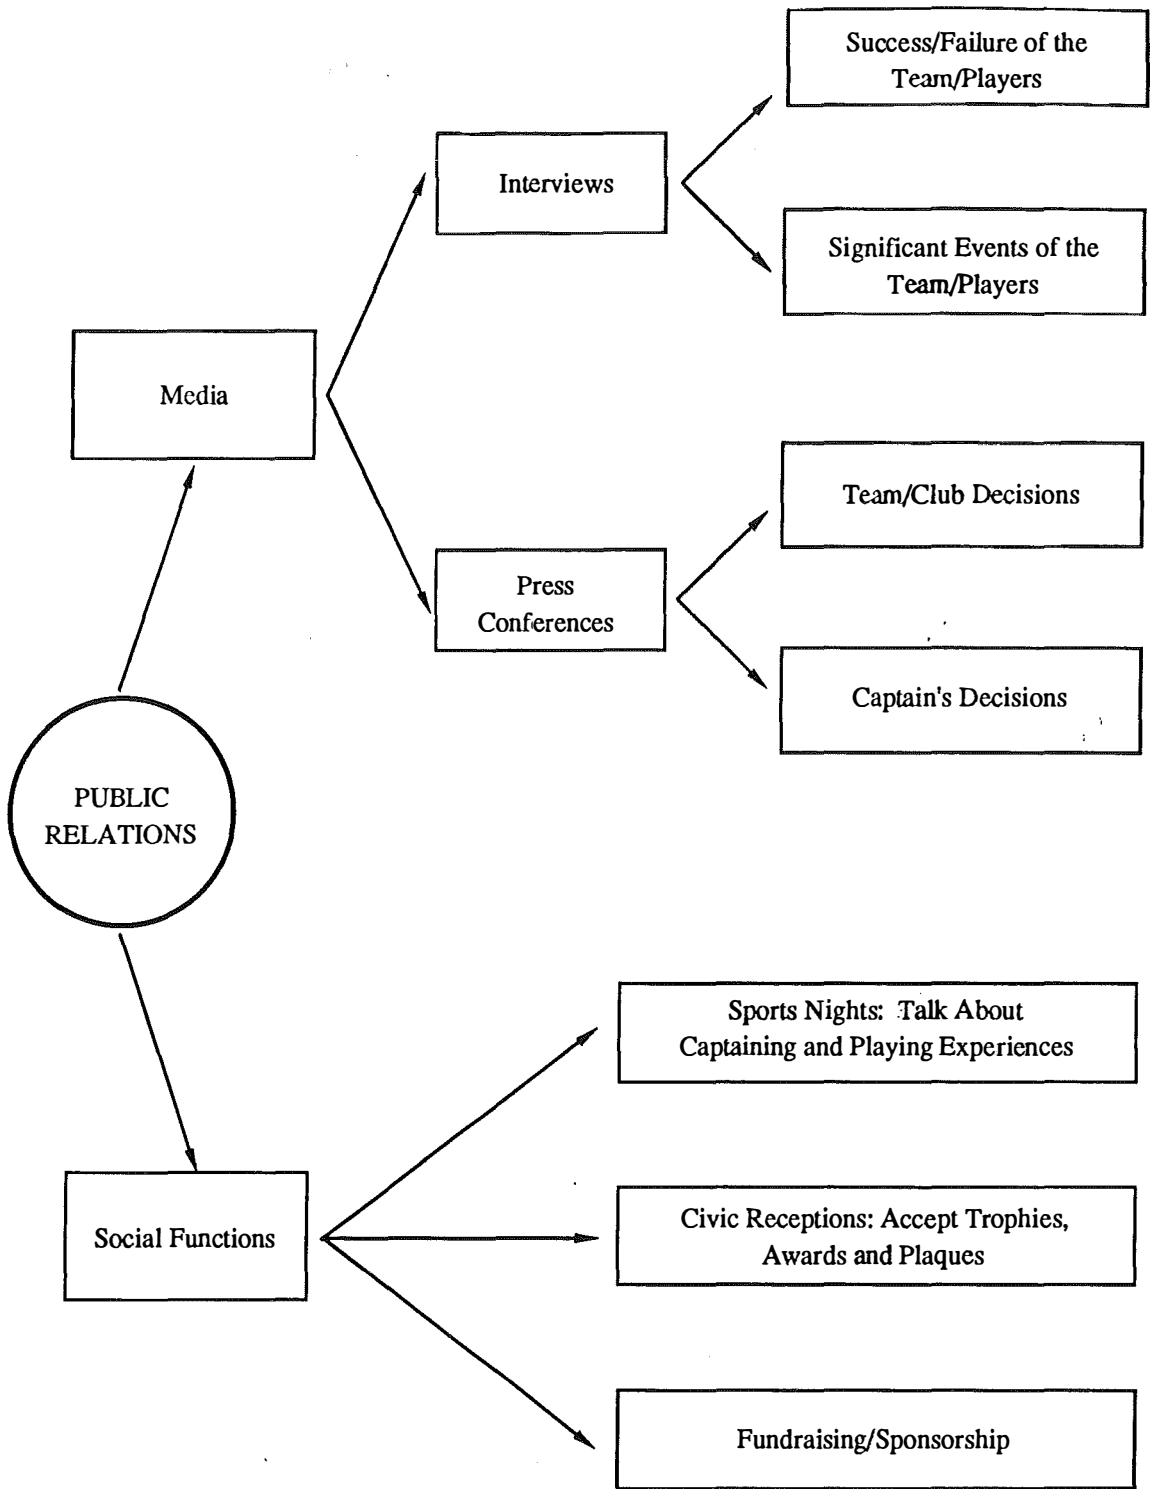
Success/Failure of the Team/Players

Interviews

Significant Events of the Team/Players

Media

Team/Club Decisions

Press Conferences

Captain's Decisions

PUBLIC RELATIONS

Sports Nights: Talk About Captaining and Playing Experiences

Social Functions

Civic Receptions: Accept Trophies, Awards and Plaques

Fundraising/Sponsorship